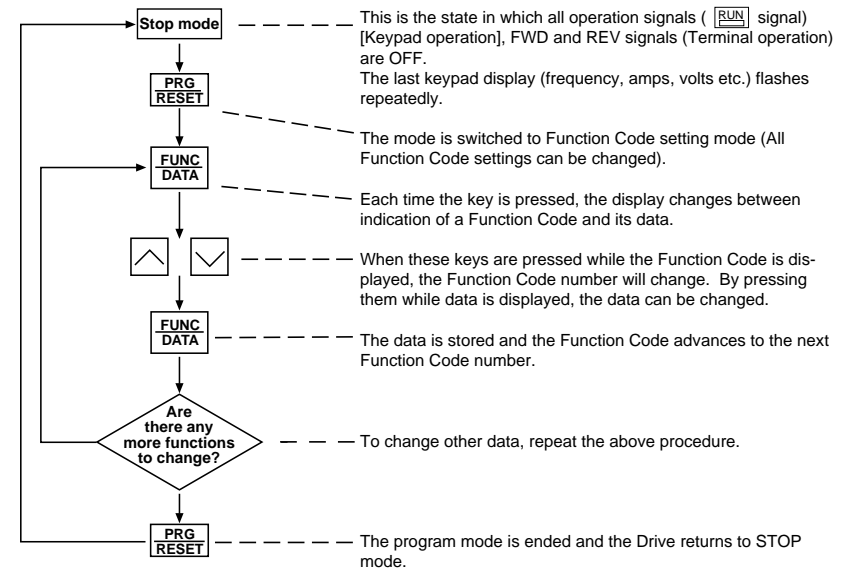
Stop mode

This is the state in which all operation signals ( RUN signal) [Keypad operation], FWD and REV signals (Terminal operation) are OFF.
The last keypad display (frequency, amps, volts etc.) flashes repeatedly.

PRG
RESET

The mode is switched to Function Code setting mode (All Function Code settings can be changed).

FUNC
DATA

Each time the key is pressed, the display changes between indication of a Function Code and its data.

When these keys are pressed while the Function Code is displayed, the Function Code number will change. By pressing them while data is displayed, the data can be changed.

FUNC
DATA

The data is stored and the Function Code advances to the next Function Code number.

Are there any more functions to change?

To change other data, repeat the above procedure.

PRG
RESET

The program mode is ended and the Drive returns to STOP mode.